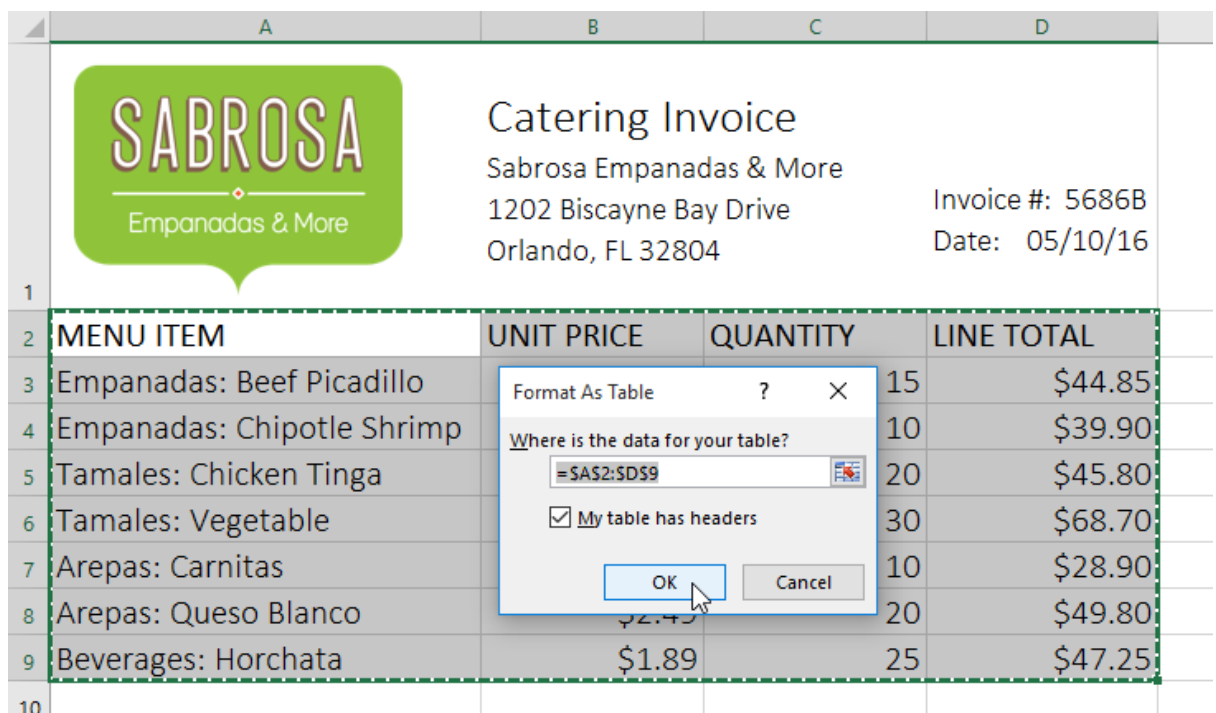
| | A | B | C | D |
|---|---|---|---|---|
| 1 | SABROSA Empanadas & More | Catering Invoice Sabrosa Empanadas & More 1202 Biscayne Bay Drive Orlando, FL 32804 | | Invoice #: 5686B Date: 05/10/16 |
| 2 | MENU ITEM | UNIT PRICE | QUANTITY | LINE TOTAL |
| 3 | Empanadas: Beef Picadillo | | 15 | \$44.85 |
| 4 | Empanadas: Chipotle Shrimp | | 10 | \$39.90 |
| 5 | Tamales: Chicken Tinga | | 20 | \$45.80 |
| 6 | Tamales: Vegetable | | 30 | \$68.70 |
| 7 | Arepas: Carnitas | | 10 | \$28.90 |
| 8 | Arepas: Queso Blanco | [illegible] | 20 | \$49.80 |
| 9 | Beverages: Horchata | \$1.89 | 25 | \$47.25 |
| 10 | | | | |

Format As Table ? X
Where is the data for your table?
=$A$2:$D$9
My table has headers
OK Cancel